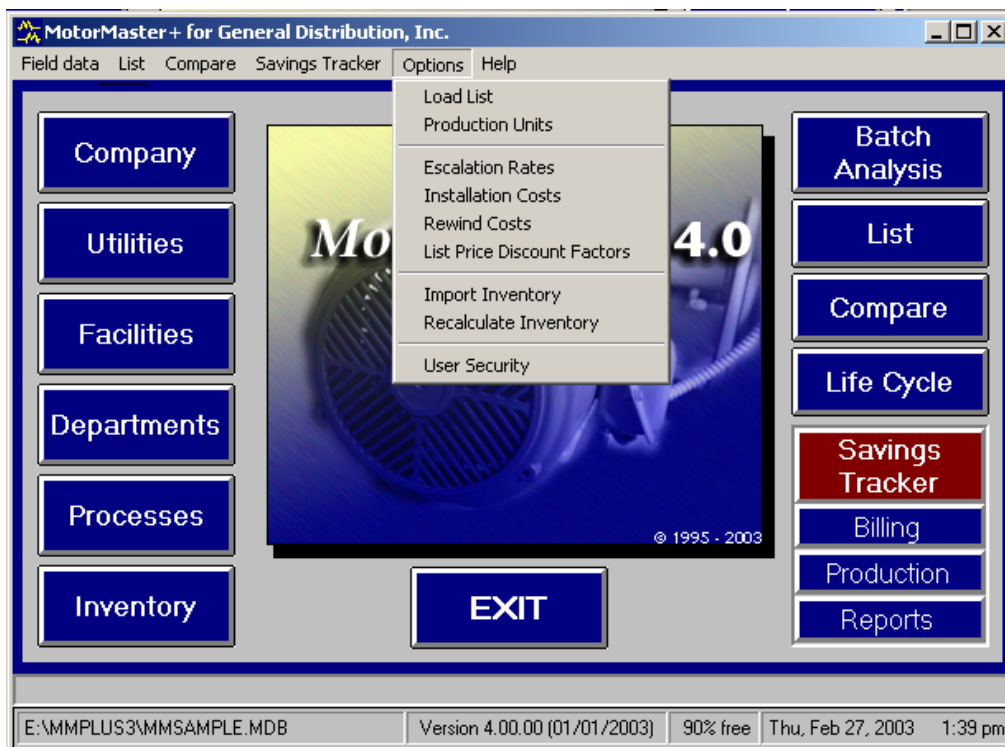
MotorMaster+ for General Distribution, Inc.

Field data List Compare Savings Tracker Options Help

Load List
Production Units
Escalation Rates
Installation Costs
Rewind Costs
List Price Discount Factors
Import Inventory
Recalculate Inventory
User Security

Company
Utilities
Facilities
Departments
Processes
Inventory

Mo 4.0
© 1995 - 2003

EXIT

Batch Analysis
List
Compare
Life Cycle
Savings Tracker
Billing
Production
Reports

E:\MMPLUS3\MMSAMPLE.MDB | Version 4.00.00 (01/01/2003) | 90% free | Thu, Feb 27, 2003 | 1:39 pm